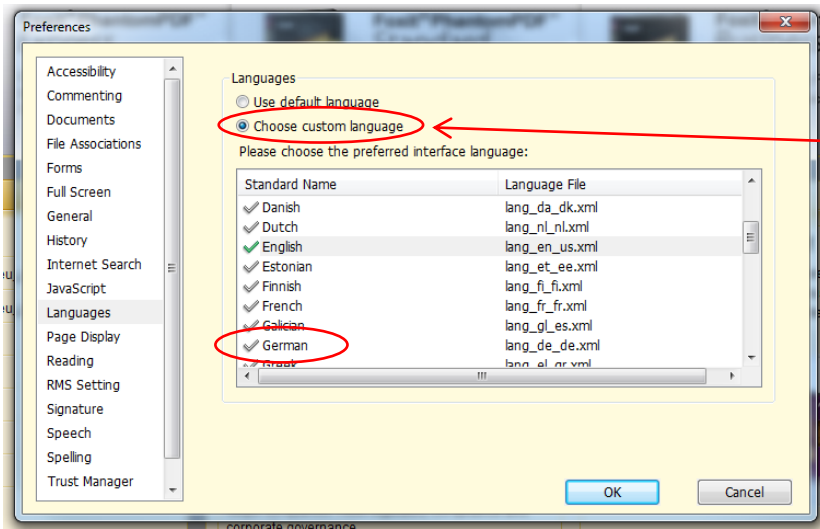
Preferences

Accessibility
Commenting
Documents
File Associations
Forms
Full Screen
General
History
Internet Search
JavaScript
Languages
Page Display
Reading
RMS Setting
Signature
Speech
Spelling
Trust Manager

Languages
Use default language
Choose custom language
Please choose the preferred interface language:

| Standard Name | Language File |
|---|---|
| Danish | lang_da_dk.xml |
| Dutch | lang_nl_nl.xml |
| English | lang_en_us.xml |
| Estonian | lang_et_ee.xml |
| Finnish | lang_fi_fi.xml |
| French | lang_fr_fr.xml |
| Galician | lang_gl_es.xml |
| German | lang_de_de.xml |
| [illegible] | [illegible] |

OK
Cancel

corporate governance